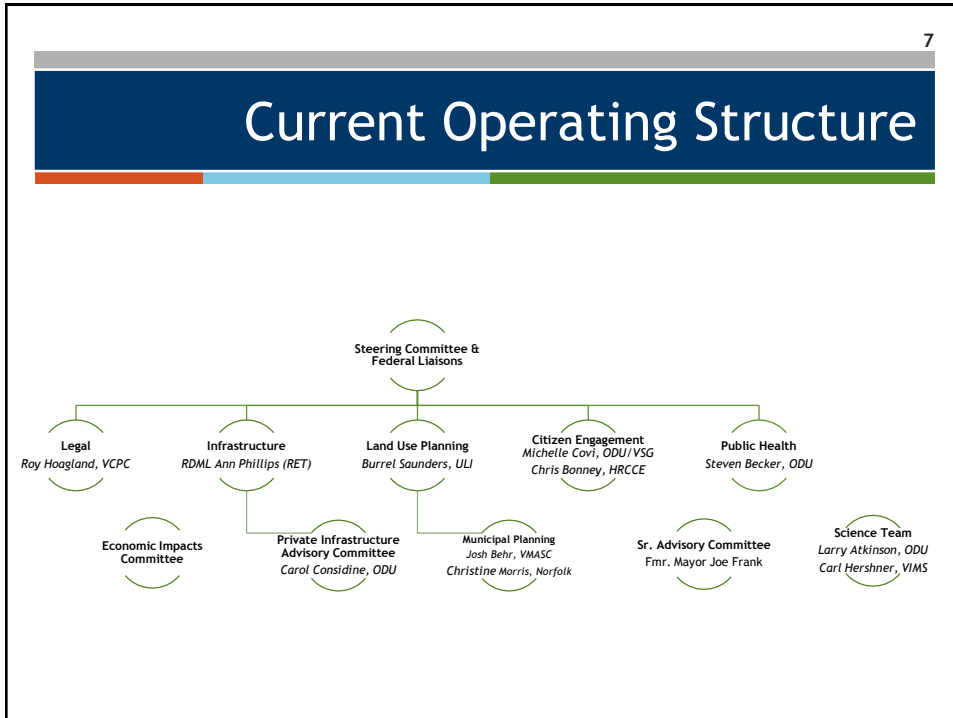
7

Current Operating Structure

Steering Committee & Federal Liaisons

Legal
Roy Hoagland, VCPC

Infrastructure
RDML Ann Phillips (RET)

Land Use Planning
Burrel Saunders, ULI

Citizen Engagement
Michelle Covi, ODU/VSG
Chris Bonney, HRCCE

Public Health
Steven Becker, ODU

Economic Impacts Committee

Private Infrastructure Advisory Committee
Carol Considine, ODU

Municipal Planning
Josh Behr, VMASC
Christine Morris, Norfolk

Sr. Advisory Committee
Fmr. Mayor Joe Frank

Science Team
Larry Atkinson, ODU
Carl Hershner, VIMS